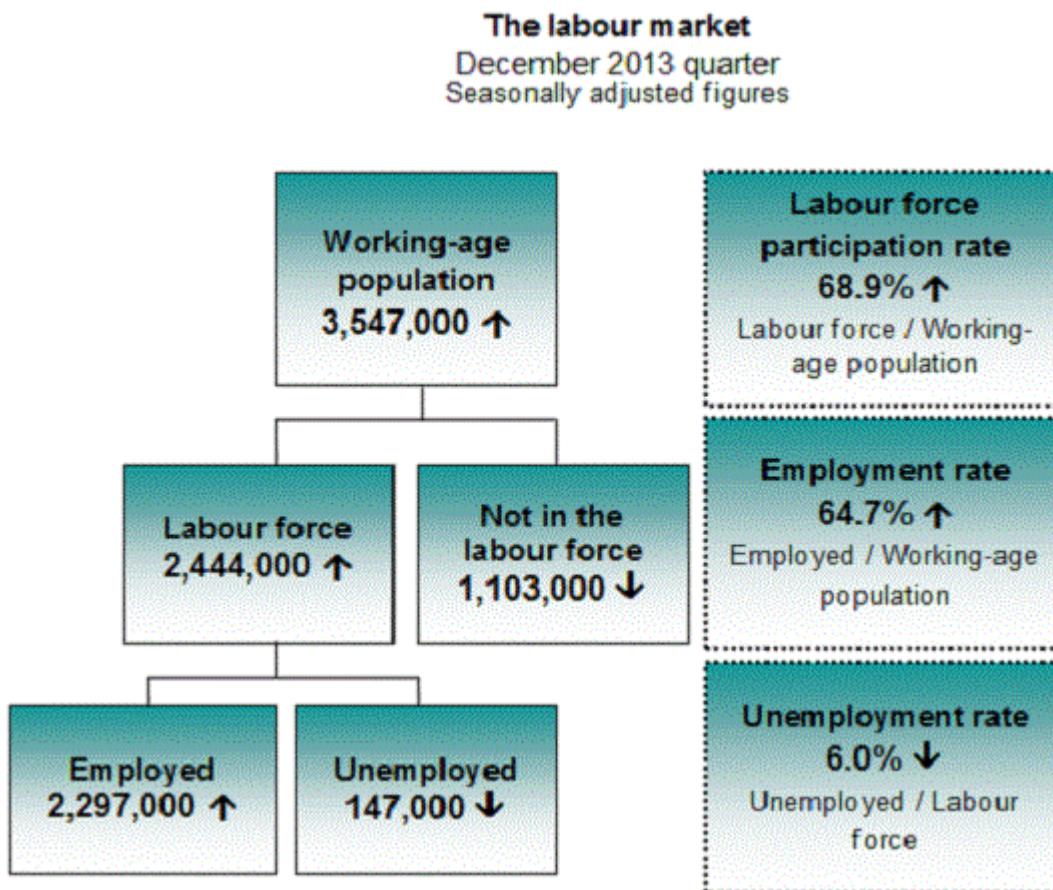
The labour market
December 2013 quarter
Seasonally adjusted figures

Working-age population
3,547,000 ↑

Labour force
2,444,000 ↑

Not in the labour force
1,103,000 ↓

Employed
2,297,000 ↑

Unemployed
147,000 ↓

Labour force participation rate
68.9% ↑
Labour force / Working-age population

Employment rate
64.7% ↑
Employed / Working-age population

Unemployment rate
6.0% ↓
Unemployed / Labour force